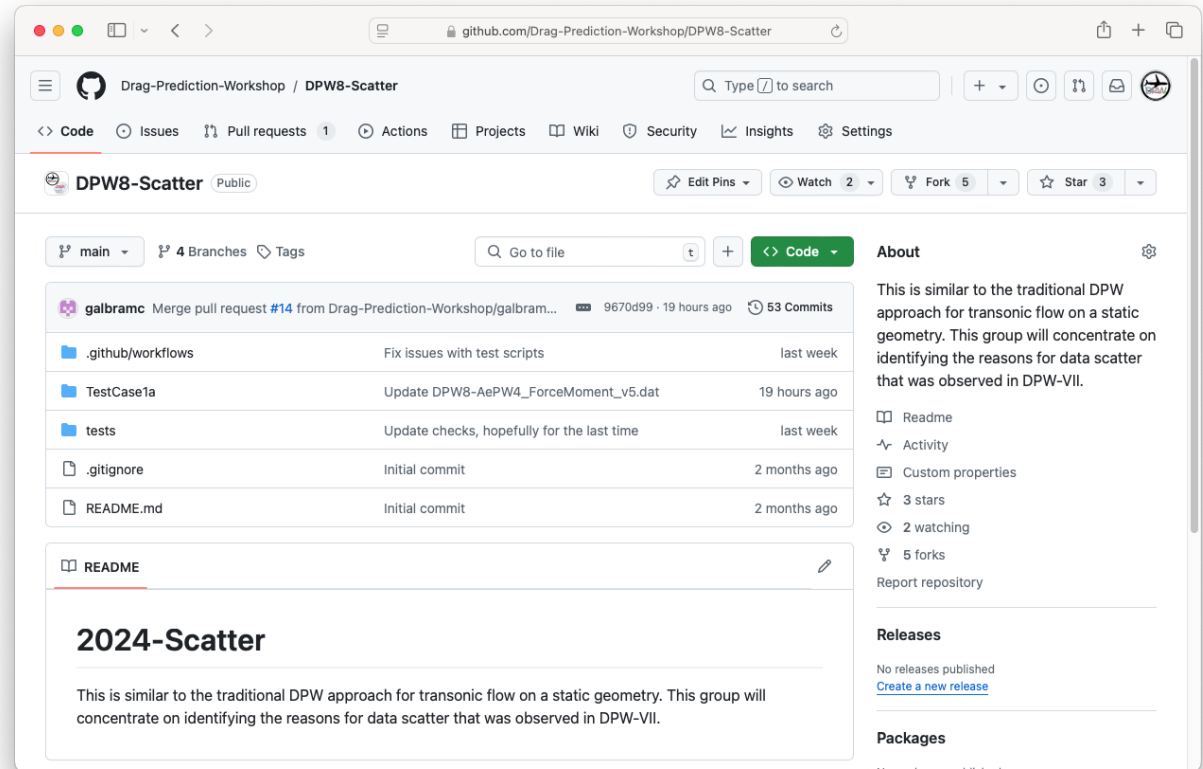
github.com/Drag-Prediction-Workshop/DPW8-Scatter

Drag-Prediction-Workshop / DPW8-Scatter

Type / to search

Code Issues Pull requests 1 Actions Projects Wiki Security Insights Settings

DPW8-Scatter Public

Edit Pins Watch 2 Fork 5 Star 3

main 4 Branches Tags Go to file t + Code

galbramc Merge pull request #14 from Drag-Prediction-Workshop/galbram... 9670d99 · 19 hours ago 53 Commits

| | | |
|---|---|---|
| .github/workflows | Fix issues with test scripts | last week |
| TestCase1a | Update DPW8-AePW4_ForceMoment_v5.dat | 19 hours ago |
| tests | Update checks, hopefully for the last time | last week |
| .gitignore | Initial commit | 2 months ago |
| README.md | Initial commit | 2 months ago |

README

2024-Scatter

This is similar to the traditional DPW approach for transonic flow on a static geometry. This group will concentrate on identifying the reasons for data scatter that was observed in DPW-VII.

About

This is similar to the traditional DPW approach for transonic flow on a static geometry. This group will concentrate on identifying the reasons for data scatter that was observed in DPW-VII.

Readme
Activity
Custom properties
3 stars
2 watching
5 forks
Report repository

Releases

No releases published
Create a new release

Packages

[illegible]